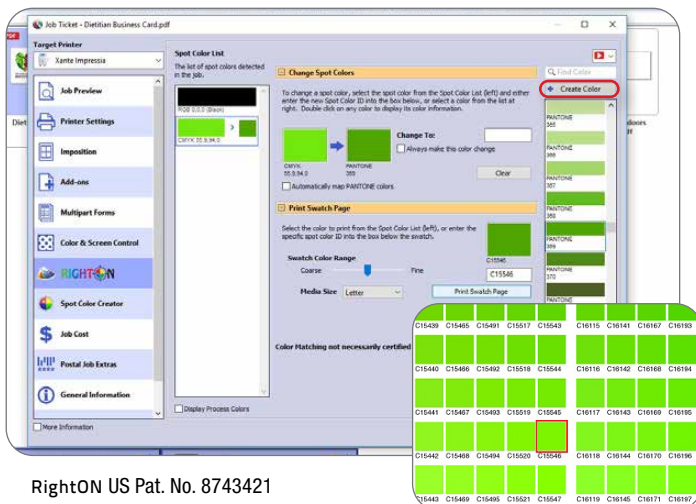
Job Ticket - Dietitian Business Card.pdf

Target Printer
Xante Impressia

Job Preview
Printer Settings
Imposition
Add-ons
Multipart Forms
Color & Screen Control
RIGHTON
Spot Color Creator
Job Cost
Postal Job Extras
General Information

More Information

Spot Color List
The list of spot colors detected in the job.

RGB 0,0,0 (Black)
CMYK 55,0,94,0

Display Process Colors

Change Spot Colors
To change a spot color, select the spot color from the Spot Color List (left) and either enter the new Spot Color ID into the box below, or select a color from the list at right. Double click on any color to display its color information.

Change To:
Always make this color change
CMYK 55,0,94,0
PANTONE 369
Clear
Automatically map PANTONE colors

Print Swatch Page
Select the color to print from the Spot Color List (left), or enter the specific spot color ID into the box below the swatch.

Swatch Color Range
Coarse
Fine
C15546
C15546
Media Size
Letter
Print Swatch Page

Color Matching not necessarily certified

Find Color
Create Color
PANTONE 355
PANTONE 356
PANTONE 357
PANTONE 368
PANTONE 369
PANTONE 370

Dieti
doors

| C15439 | C15465 | C15491 | C15517 | C15543 | C16115 | C16141 | C16167 | C16193 |
|---|---|---|---|---|---|---|---|---|
| C15440 | C15466 | C15492 | C15518 | C15544 | C16116 | C16142 | C16168 | C16194 |
| C15441 | C15467 | C15493 | C15519 | C15545 | C16117 | C16143 | C16169 | C16195 |
| C15442 | C15468 | C15494 | C15520 | C15546 | C16118 | C16144 | C16170 | C16196 |
| C15443 | C15469 | C15495 | C15521 | C15547 | C16119 | C16145 | C16171 | C16197 |

RightON US Pat. No. 8743421